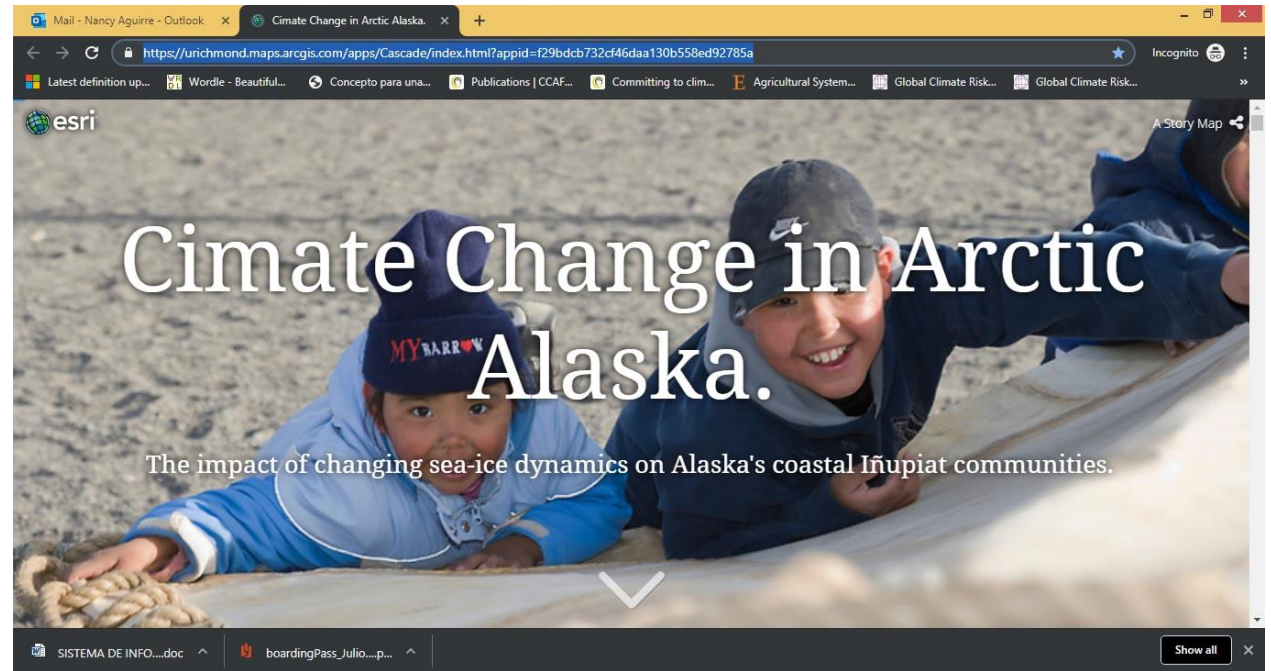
Mail - Nancy Aguirre - Outlook ×
Cimate Change in Arctic Alaska. ×
+

https://urichmond.maps.arcgis.com/apps/Cascade/index.html?appid=f29bdcb732cf46daa130b558ed92785a

Incognito

Latest definition up...
Wordle - Beautiful...
Concepto para una...
Publications | CCAF...
Committing to clim...
Agricultural System...
Global Climate Risk...
Global Climate Risk...

esri

A Story Map

Cimate Change in Arctic Alaska.

The impact of changing sea-ice dynamics on Alaska's coastal Iñupiat communities.

MY BARROW

SISTEMA DE INFO....doc
boardingPass_Julio....p...
Show all